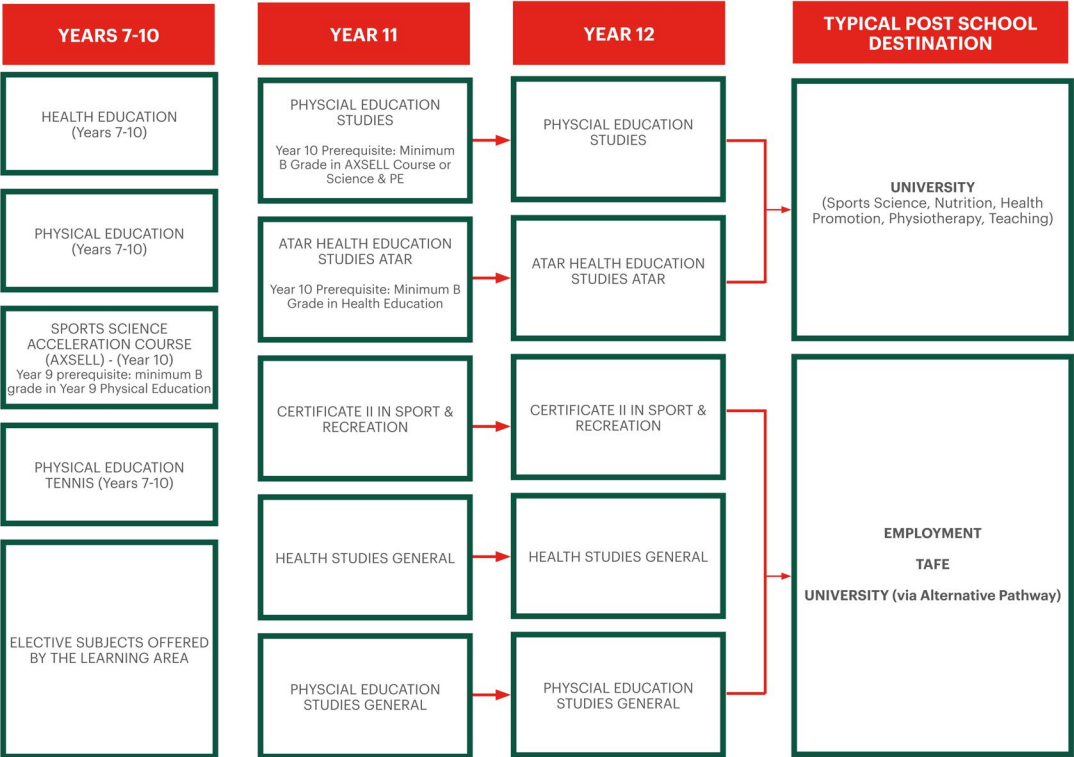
YEARS 7-10

YEAR 11

YEAR 12

TYPICAL POST SCHOOL DESTINATION

HEALTH EDUCATION (Years 7-10)

PHYSICAL EDUCATION (Years 7-10)

SPORTS SCIENCE ACCELERATION COURSE (AXSELL) - (Year 10)
Year 9 prerequisite: minimum B grade in Year 9 Physical Education

PHYSICAL EDUCATION TENNIS (Years 7-10)

ELECTIVE SUBJECTS OFFERED BY THE LEARNING AREA

PHYSCIAL EDUCATION STUDIES
Year 10 Prerequisite: Minimum B Grade in AXSELL Course or Science & PE

ATAR HEALTH EDUCATION STUDIES ATAR
Year 10 Prerequisite: Minimum B Grade in Health Education

CERTIFICATE II IN SPORT & RECREATION

HEALTH STUDIES GENERAL

PHYSCIAL EDUCATION STUDIES GENERAL

PHYSCIAL EDUCATION STUDIES

ATAR HEALTH EDUCATION STUDIES ATAR

CERTIFICATE II IN SPORT & RECREATION

HEALTH STUDIES GENERAL

PHYSCIAL EDUCATION STUDIES GENERAL

UNIVERSITY
(Sports Science, Nutrition, Health Promotion, Physiotherapy, Teaching)

EMPLOYMENT

TAFE

UNIVERSITY (via Alternative Pathway)